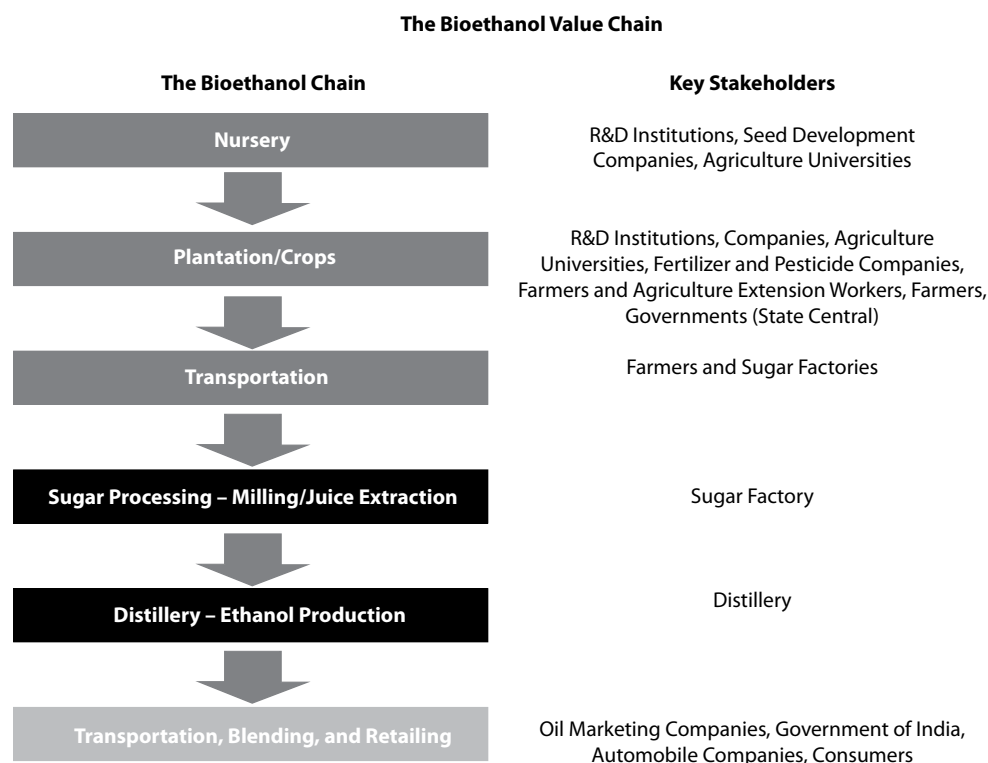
The Bioethanol Value Chain

The Bioethanol Chain

Key Stakeholders

Nursery

R&D Institutions, Seed Development Companies, Agriculture Universities

Plantation/Crops

R&D Institutions, Companies, Agriculture Universities, Fertilizer and Pesticide Companies, Farmers and Agriculture Extension Workers, Farmers, Governments (State Central)

Transportation

Farmers and Sugar Factories

Sugar Processing – Milling/Juice Extraction

Sugar Factory

Distillery – Ethanol Production

Distillery

Transportation, Blending, and Retailing

Oil Marketing Companies, Government of India, Automobile Companies, Consumers